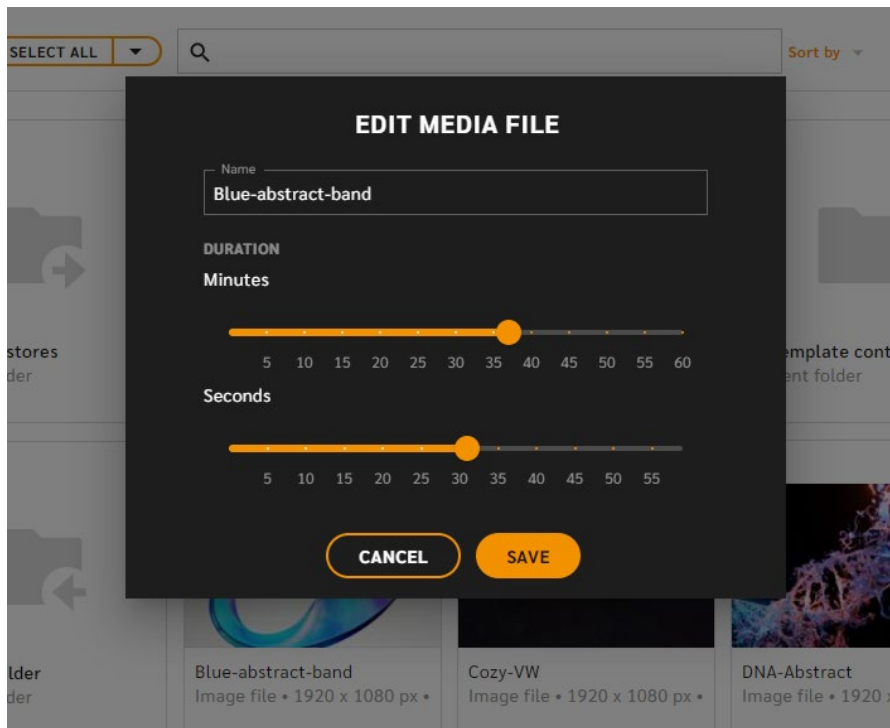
SELECT ALL

Sort by

EDIT MEDIA FILE

Name
Blue-abstract-band

DURATION
Minutes

5 10 15 20 25 30 35 40 45 50 55 60

Seconds

5 10 15 20 25 30 35 40 45 50 55

CANCEL
SAVE

stores
der

emplate cont
ent folder

lder
der

Blue-abstract-band
Image file • 1920 x 1080 px •

Cozy-VW
Image file • 1920 x 1080 px •

DNA-Abstract
Image file • 1920 x